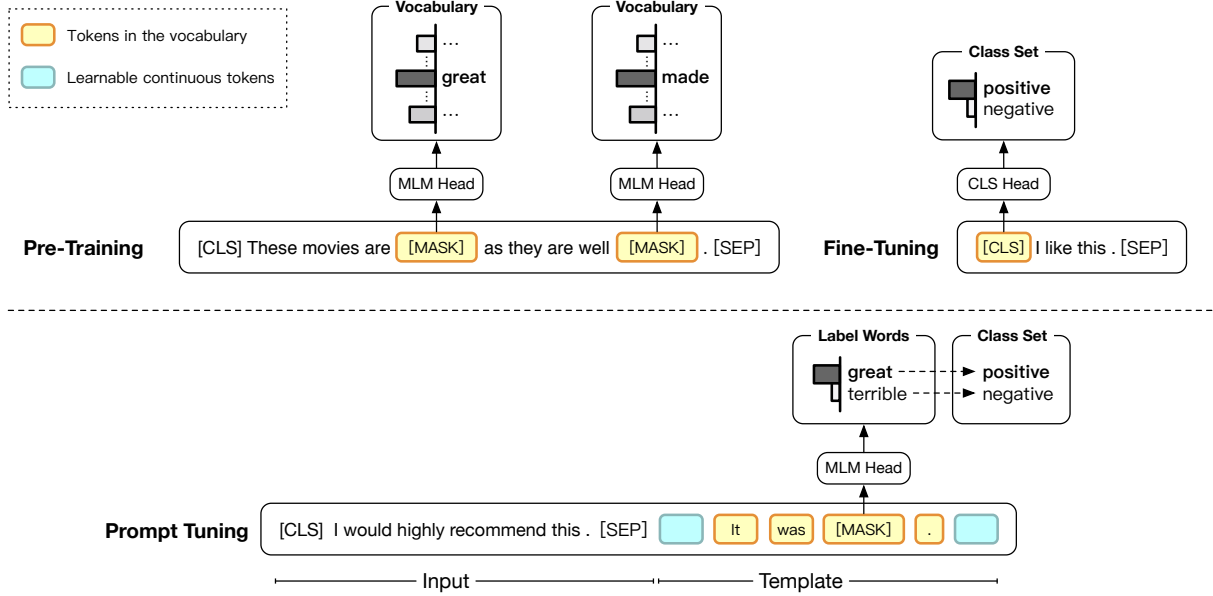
Tokens in the vocabulary

Learnable continuous tokens

Vocabulary

...

great

...

Vocabulary

...

made

...

Class Set

positive

negative

MLM Head

MLM Head

CLS Head

Pre-Training

[CLS] These movies are [MASK] as they are well [MASK] . [SEP]

Fine-Tuning

[CLS] I like this . [SEP]

Label Words

great

terrible

Class Set

positive

negative

MLM Head

Prompt Tuning

[CLS] I would highly recommend this . [SEP] It was [MASK] .

Input

Template